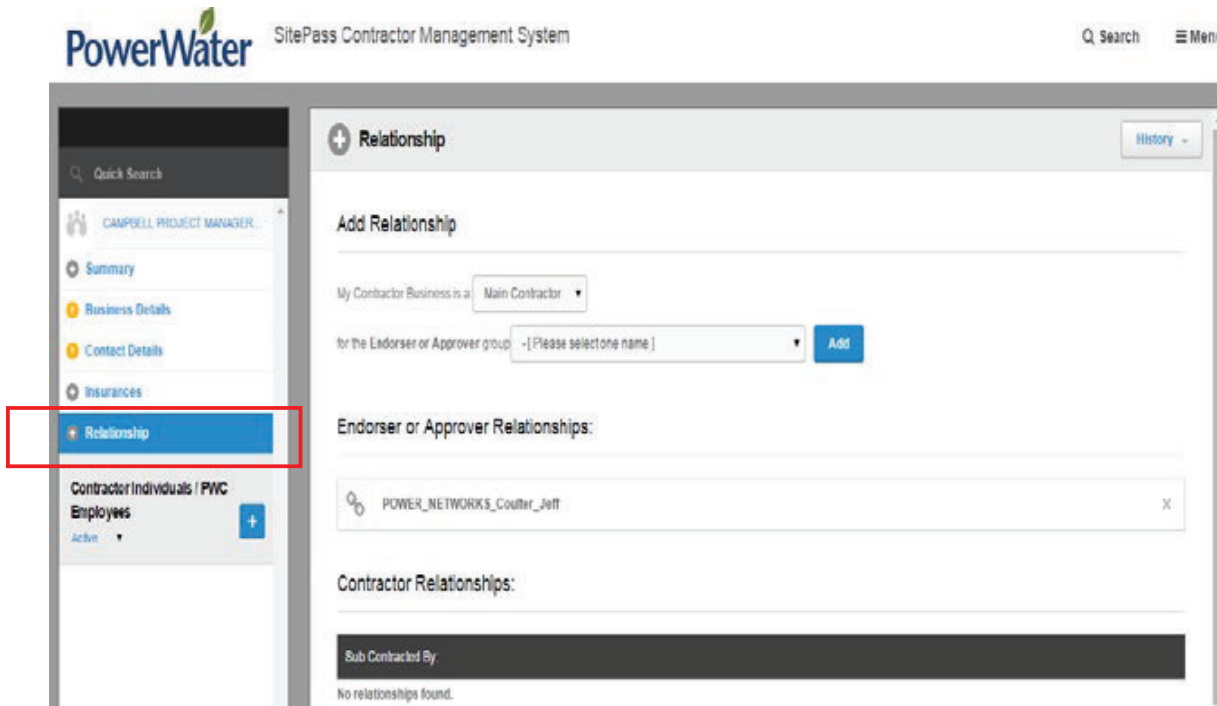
PowerWater SitePass Contractor Management System

Search Menu

Quick Search

CAMPBELL PROJECT MANAGER...

Summary

Business Details

Contact Details

Insurances

Relationship

Contractor Individuals / PWC Employees

Active

Relationship

History

Add Relationship

My Contractor Business is a: Main Contractor

for the Endorser or Approver group: -[ Please select one name ]

Add

Endorser or Approver Relationships:

POWER_NETWORKS_Coulter_Jeff

X

Contractor Relationships:

Sub Contracted By:

No relationships found.